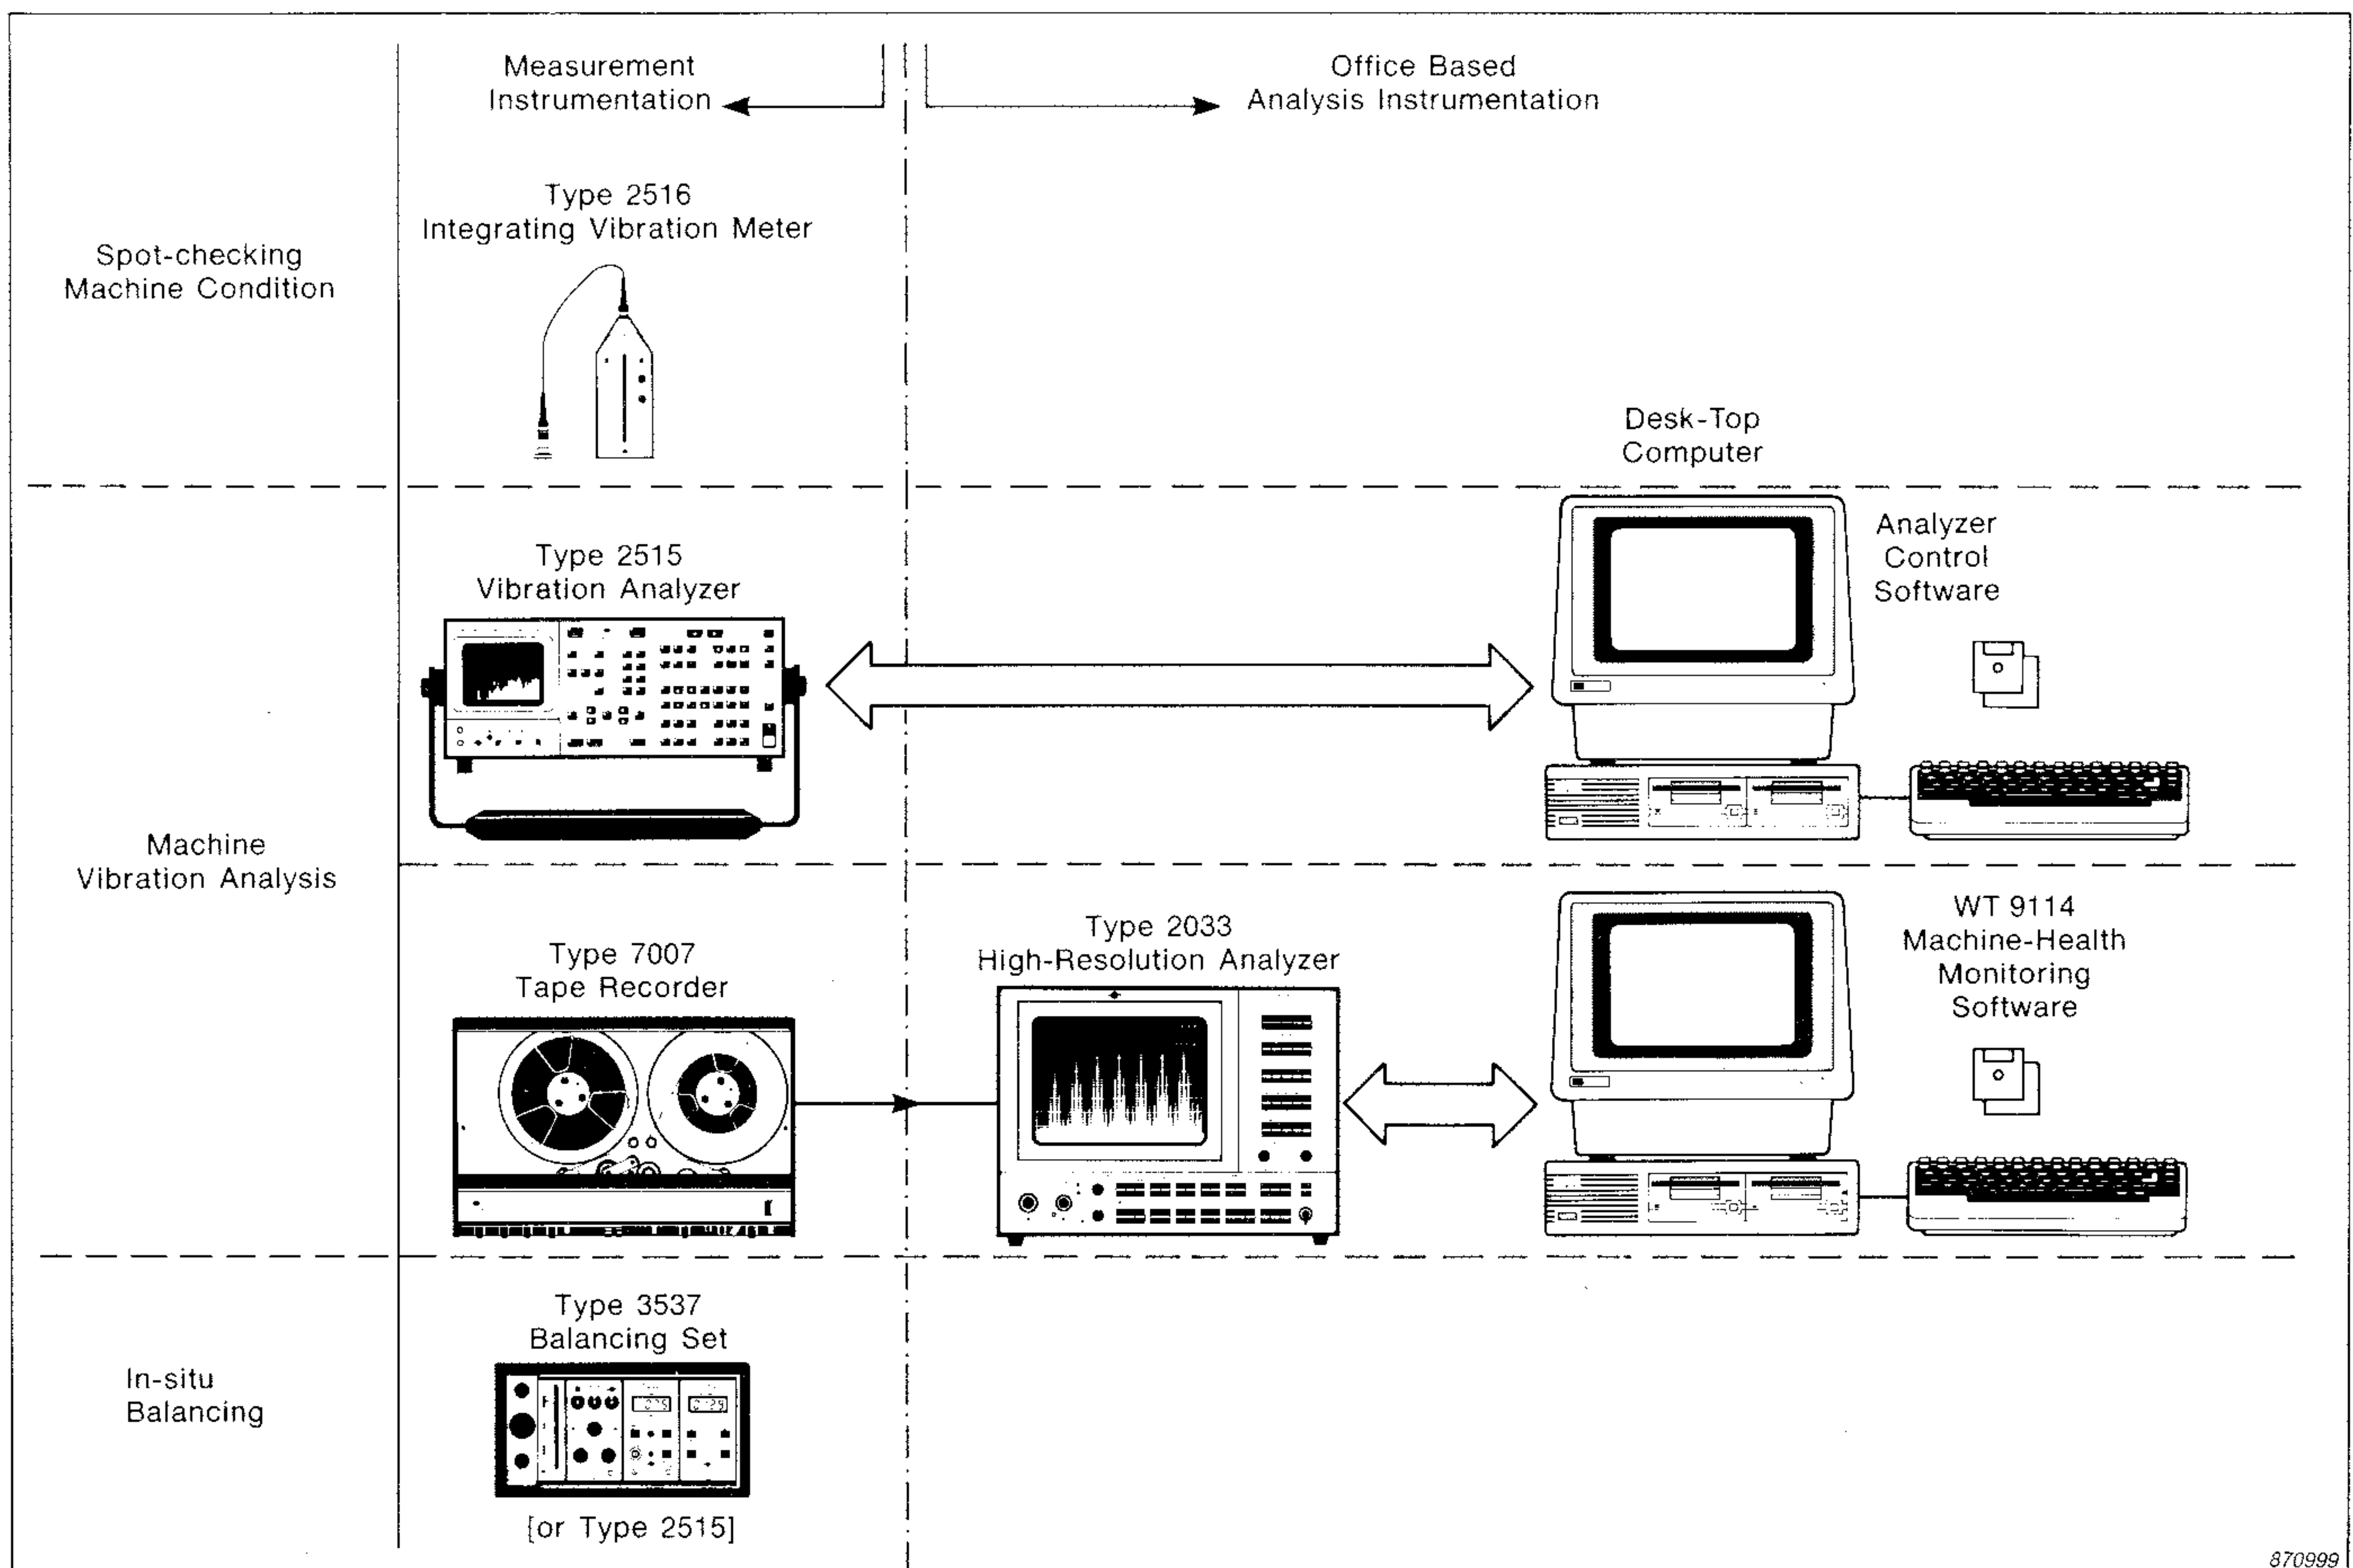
Measurement Instrumentation

Office Based Analysis Instrumentation

Spot-checking Machine Condition

Type 2516 Integrating Vibration Meter

Desk-Top Computer

Machine Vibration Analysis

Type 2515 Vibration Analyzer

Analyzer Control Software

Type 7007 Tape Recorder

Type 2033 High-Resolution Analyzer

WT 9114 Machine-Health Monitoring Software

In-situ Balancing

Type 3537 Balancing Set

[or Type 2515]

870999